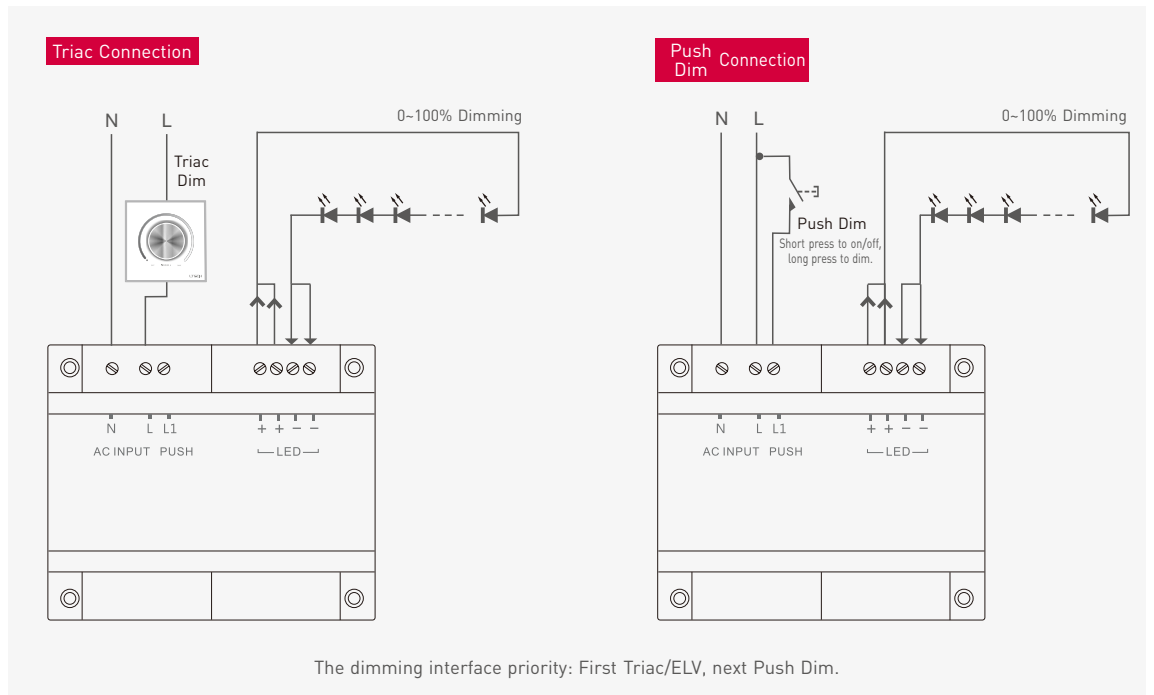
Triac Connection

N L

Triac Dim

0~100% Dimming

N L L1
AC INPUT PUSH

+ + − −
LED

Push Dim Connection

N L

Push Dim
Short press to on/off, long press to dim.

0~100% Dimming

N L L1
AC INPUT PUSH

+ + − −
LED

The dimming interface priority: First Triac/ELV, next Push Dim.